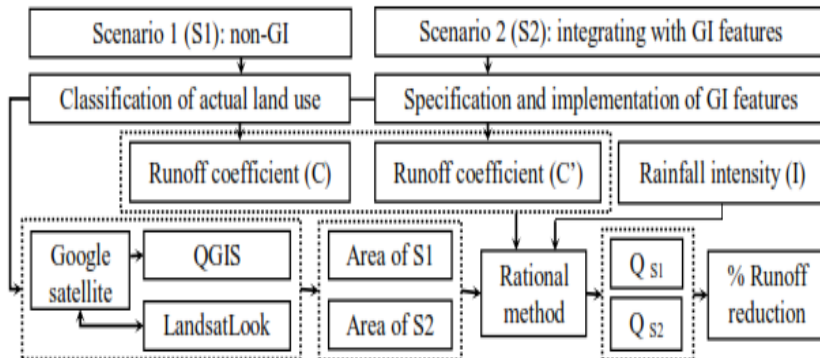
Scenario 1 (S1): non-GI

Scenario 2 (S2): integrating with GI features

Classification of actual land use

Specification and implementation of GI features

Runoff coefficient (C)

Runoff coefficient (C')

Rainfall intensity (I)

Google satellite

QGIS

LandsatLook

Area of S1

Area of S2

Rational method

$Q_{S1}$

$Q_{S2}$

% Runoff reduction